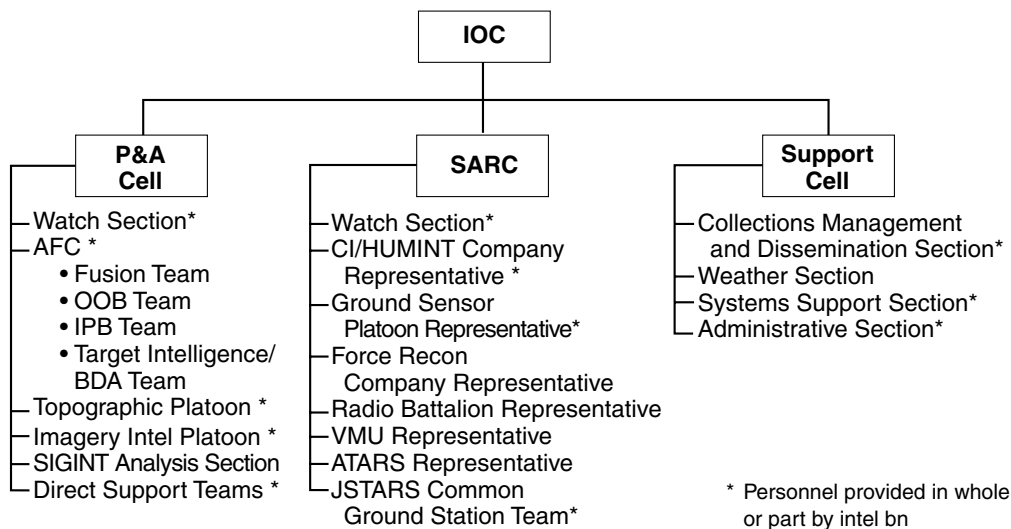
IOC

P&A Cell

Watch Section*
AFC *
• Fusion Team
• OOB Team
• IPB Team
• Target Intelligence/ BDA Team
Topographic Platoon *
Imagery Intel Platoon *
SIGINT Analysis Section
Direct Support Teams *

SARC

Watch Section*
CI/HUMINT Company Representative *
Ground Sensor Platoon Representative*
Force Recon Company Representative
Radio Battalion Representative
VMU Representative
ATARS Representative
JSTARS Common Ground Station Team*

Support Cell

Collections Management and Dissemination Section*
Weather Section
Systems Support Section*
Administrative Section*

* Personnel provided in whole or part by intel bn